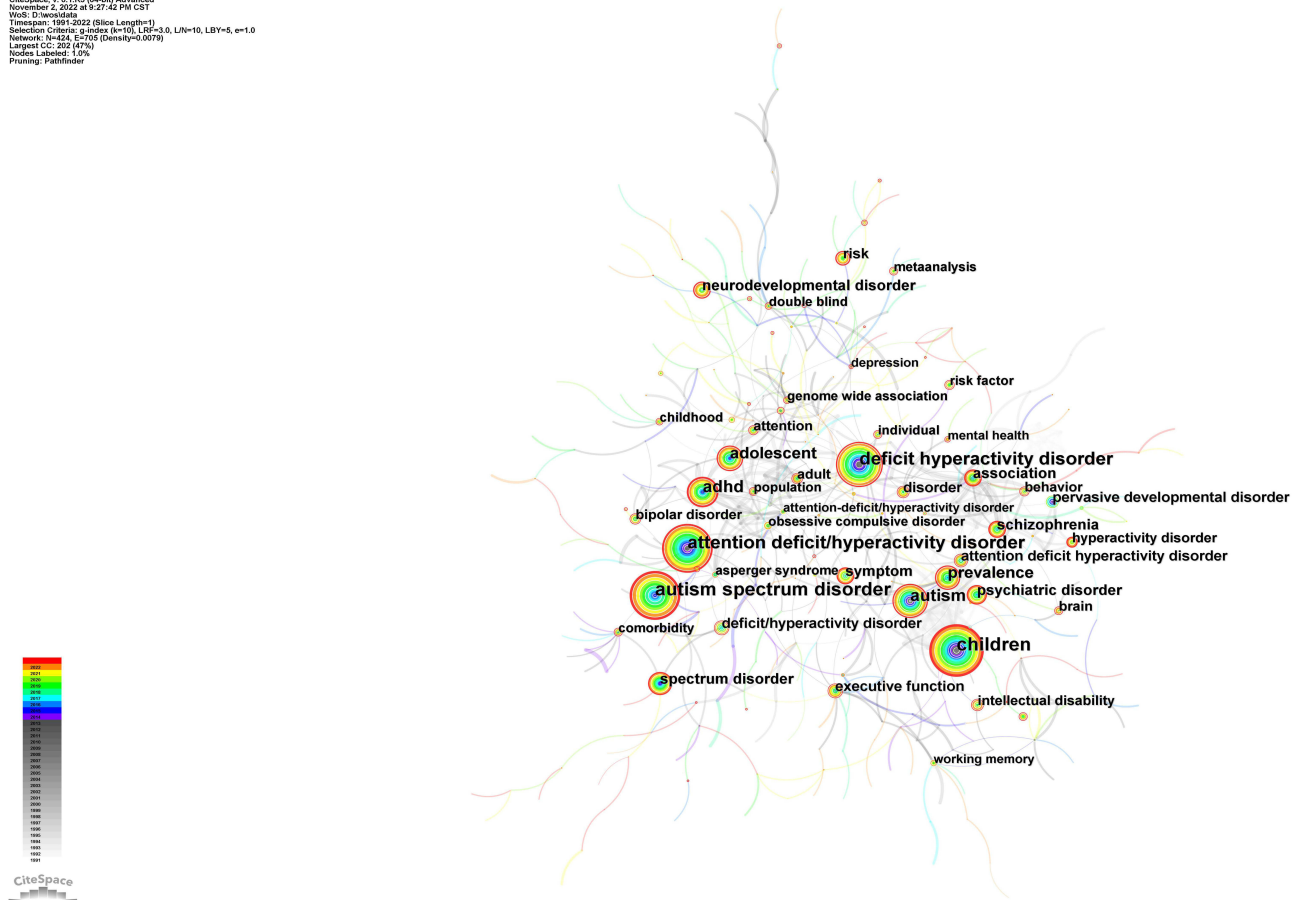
CiteSpace, v. 6.1.R3 (64-bit) Advanced
November 2, 2022 at 9:27:42 PM CST
WoS: D:\wos\data
Timespan: 1991-2022 (Slice Length=1)
Selection Criteria: g-index (k=10), LRF=3.0, L/N=10, LBY=5, e=1.0
Network: N=424, E=705 (Density=0.0079)
Largest CC: 202 (47%)
Nodes Labeled: 1.0%
Pruning: Pathfinder

risk
metaanalysis
neurodevelopmental disorder
double blind
depression
risk factor
genome wide association
childhood
attention
individual
mental health
adolescent
deficit hyperactivity disorder
association
adult
adhd
population
disorder
behavior
pervasive developmental disorder
attention-deficit/hyperactivity disorder
bipolar disorder
obsessive compulsive disorder
schizophrenia
hyperactivity disorder
attention deficit/hyperactivity disorder
attention deficit hyperactivity disorder
asperger syndrome
symptom
prevalence
autism spectrum disorder
autism
psychiatric disorder
brain
comorbidity
deficit/hyperactivity disorder
children
spectrum disorder
executive function
intellectual disability
working memory

2022
2021
2020
2019
2018
2017
2016
2015
2014
2013
2012
2011
2010
2009
2008
2007
2006
2005
2004
2003
2002
2001
2000
1999
1998
1997
1996
1995
1994
1993
1992
1991

CiteSpace